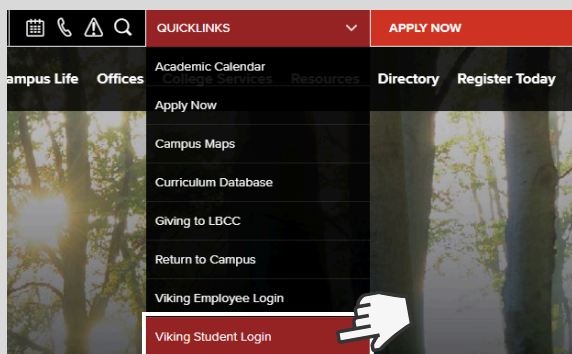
QUICKLINKS

APPLY NOW

ampus Life Offices College Services Resources Directory Register Today

Academic Calendar

Apply Now

Campus Maps

Curriculum Database

Giving to LBCC

Return to Campus

Viking Employee Login

Viking Student Login